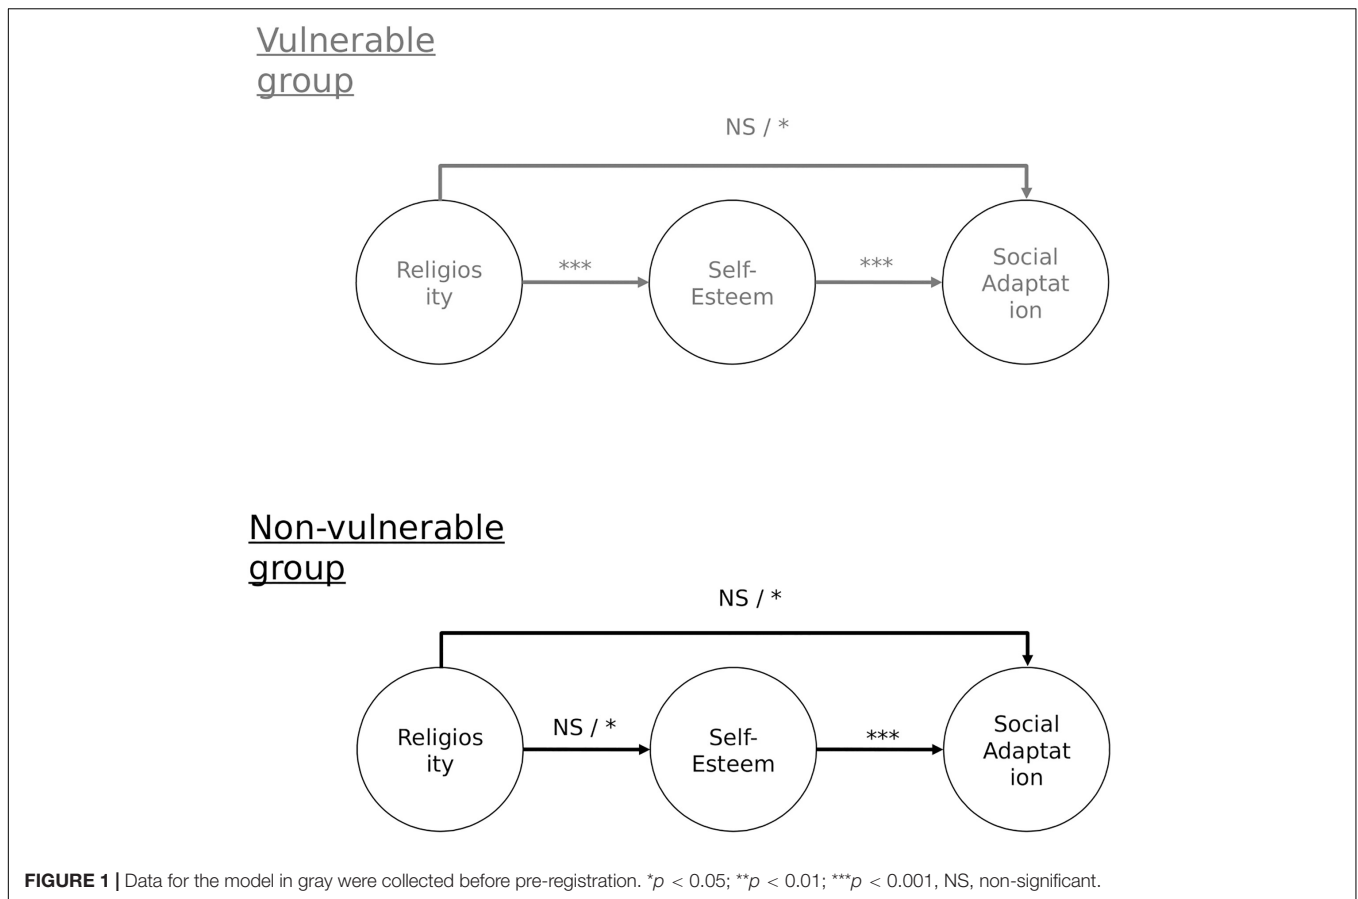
Vulnerable group

NS / *

Religios ity

***

Self-Esteem

***

Social Adaptat ion

Non-vulnerable group

NS / *

Religios ity

NS / *

Self-Esteem

***

Social Adaptat ion

**FIGURE 1 |** Data for the model in gray were collected before pre-registration. \*$p$ < 0.05; \*\*$p$ < 0.01; \*\*\*$p$ < 0.001, NS, non-significant.